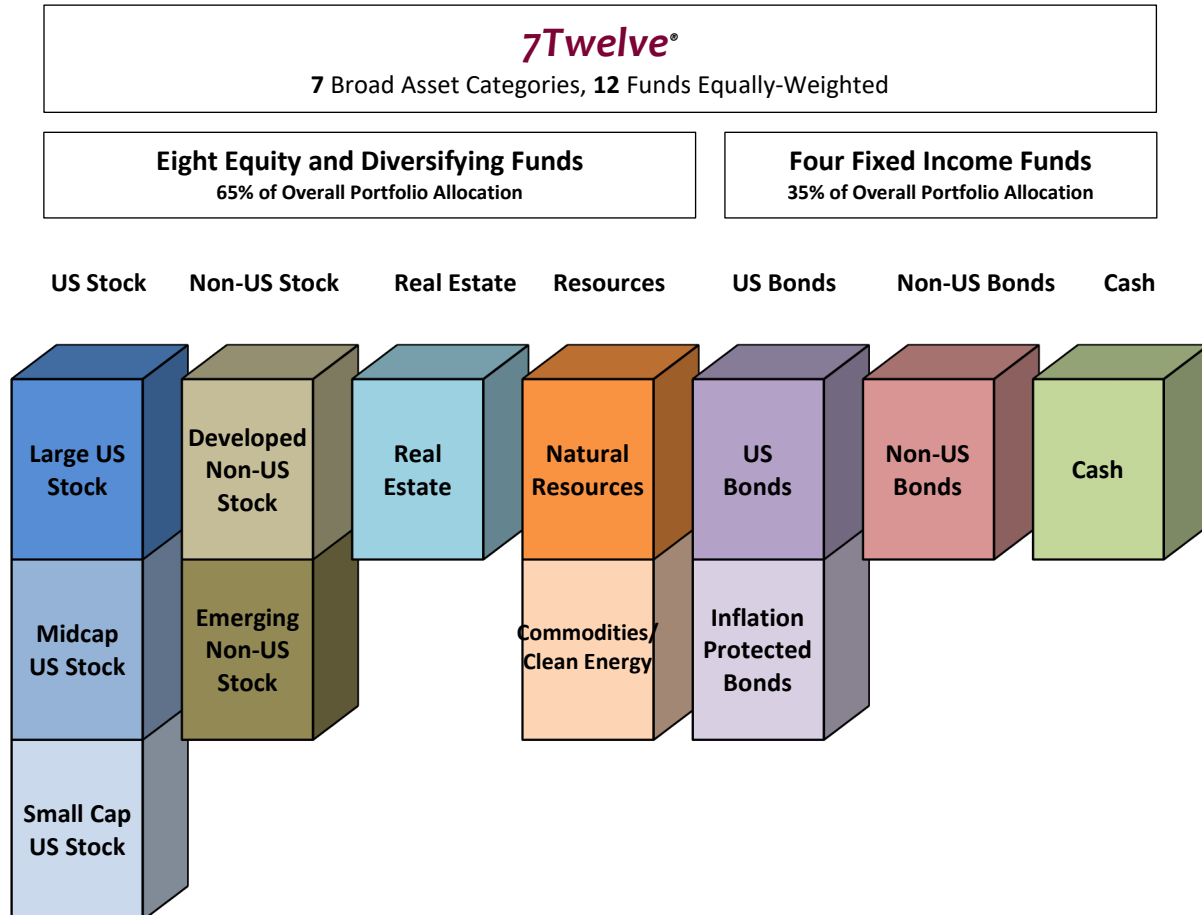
7Twelve®

7 Broad Asset Categories, 12 Funds Equally-Weighted

Eight Equity and Diversifying Funds
65% of Overall Portfolio Allocation

Four Fixed Income Funds
35% of Overall Portfolio Allocation

US Stock

Non-US Stock

Real Estate

Resources

US Bonds

Non-US Bonds

Cash

Large US Stock

Midcap US Stock

Small Cap US Stock

Developed Non-US Stock

Emerging Non-US Stock

Real Estate

Natural Resources

Commodities/ Clean Energy

US Bonds

Inflation Protected Bonds

Non-US Bonds

Cash